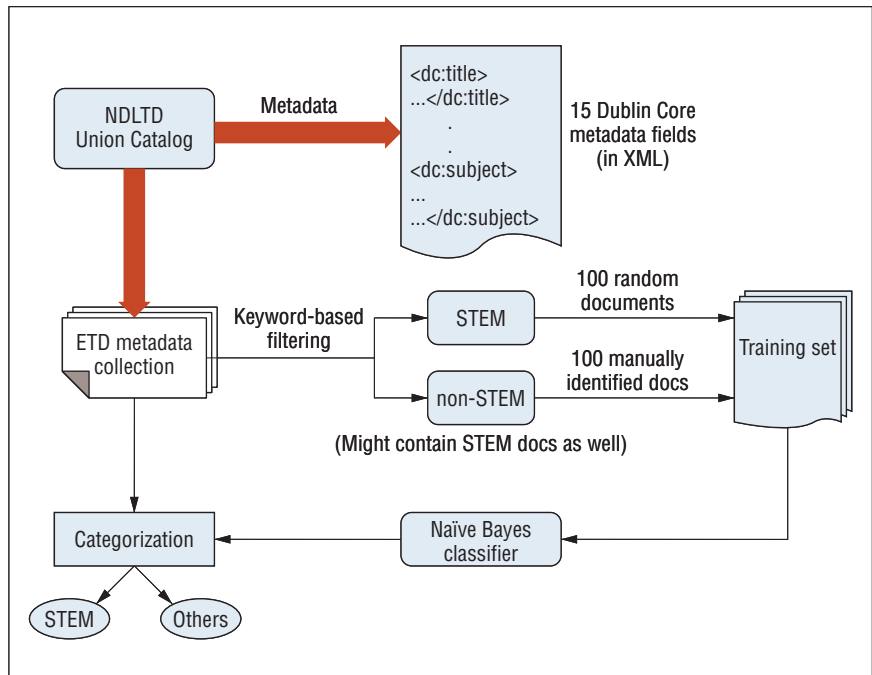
NDLTD Union Catalog

Metadata

<dc:title>
...</dc:title>
.
.
<dc:subject>
...
...</dc:subject>

15 Dublin Core metadata fields (in XML)

ETD metadata collection

Keyword-based filtering

STEM

non-STEM

(Might contain STEM docs as well)

100 random documents

100 manually identified docs

Training set

Categorization

Naïve Bayes classifier

STEM

Others